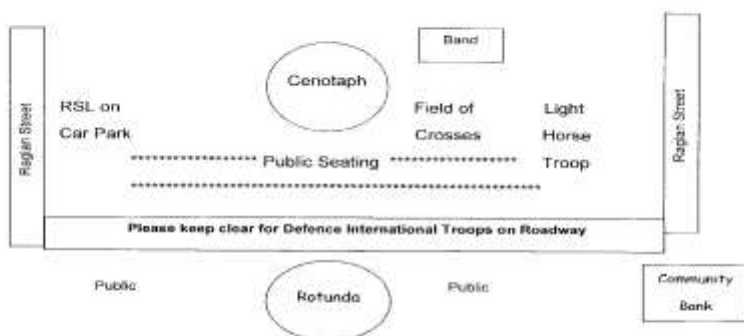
Band

Raglan Street

Cenotaph

RSL on Car Park

Field of Crosses

Light Horse Troop

Raglan Street

****************** Public Seating ******************

**************************************************************

Please keep clear for Defence International Troops on Roadway

Public

Rotunda

Public

Community Bank